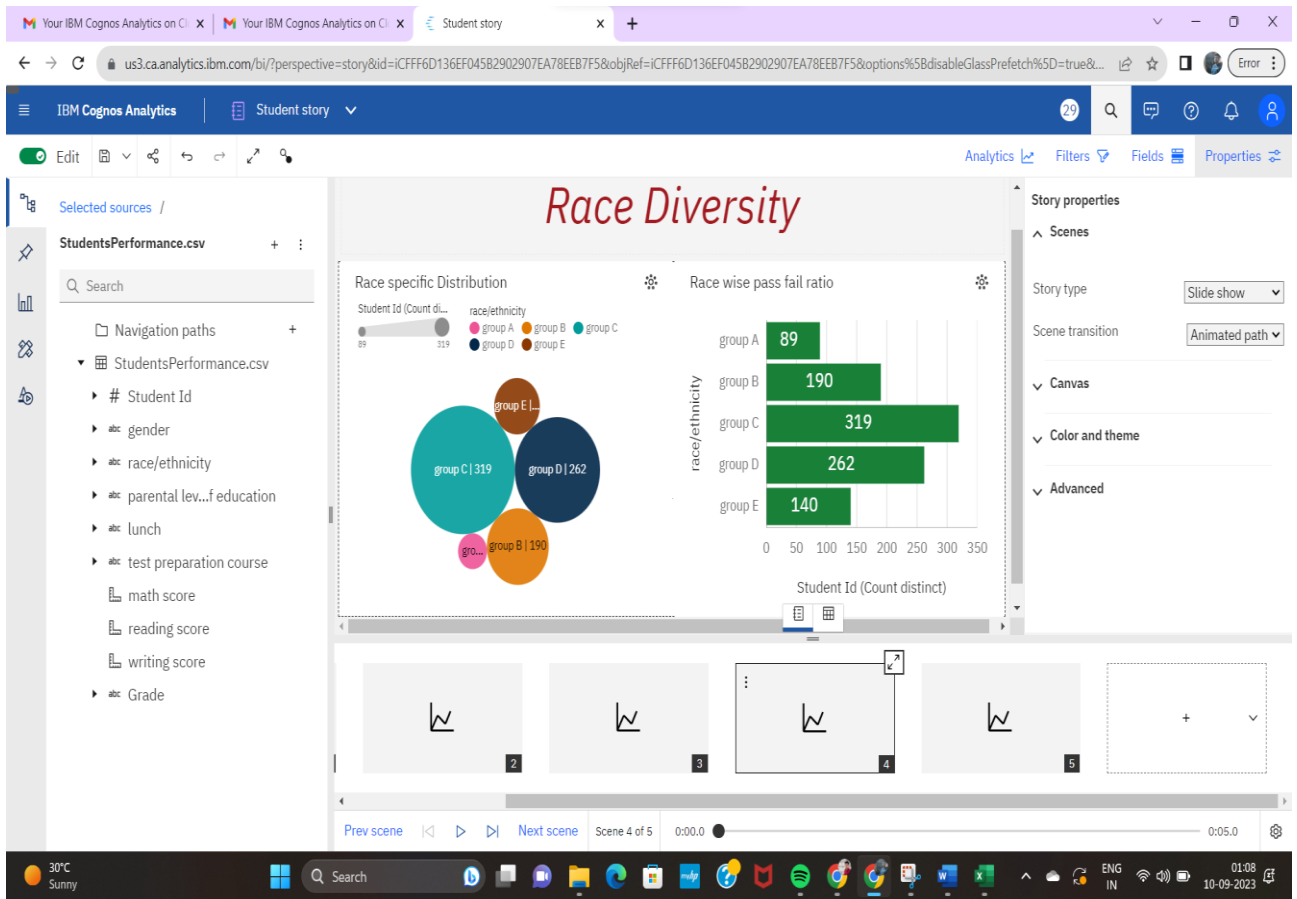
Your IBM Cognos Analytics on Cl × | Your IBM Cognos Analytics on Cl × | Student story × | +

us3.ca.analytics.ibm.com/bi/?perspective=story&id=iCFFF6D136EF045B2902907EA78EEB7F5&objRef=iCFFF6D136EF045B2902907EA78EEB7F5&options%5BdisableGlassPrefetch%5D=true&...

Error

IBM Cognos Analytics | Student story

29

Edit

Analytics Filters Fields Properties

Selected sources /

StudentsPerformance.csv

Search

Navigation paths

StudentsPerformance.csv

# Student Id

abc gender

abc race/ethnicity

abc parental lev...f education

abc lunch

abc test preparation course

math score

reading score

writing score

abc Grade

Race Diversity

Race specific Distribution

Student Id (Count di...

89 319

race/ethnicity

group A group B group C group D group E

group E | ...

group C | 319

group D | 262

gro...

group B | 190

Race wise pass fail ratio

race/ethnicity

| | |
|---|---|
| group A | 89 |
| group B | 190 |
| group C | 319 |
| group D | 262 |
| group E | 140 |

0 50 100 150 200 250 300 350

Student Id (Count distinct)

Story properties

Scenes

Story type Slide show

Scene transition Animated path

Canvas

Color and theme

Advanced

2 3 4 5

Prev scene Next scene Scene 4 of 5 0:00.0 0:05.0

30°C Sunny

Search

ENG IN

01:08 10-09-2023